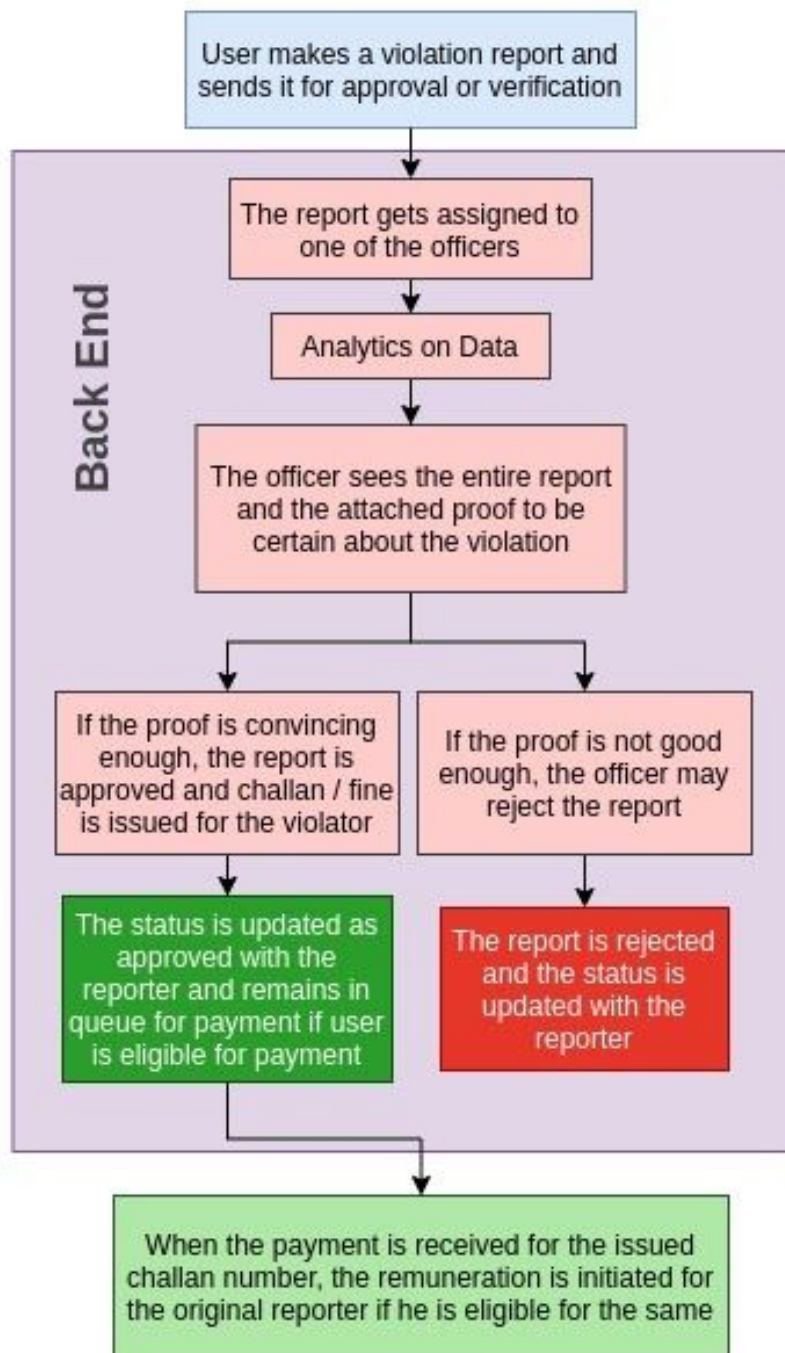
User makes a violation report and sends it for approval or verification

Back End

The report gets assigned to one of the officers

Analytics on Data

The officer sees the entire report and the attached proof to be certain about the violation

If the proof is convincing enough, the report is approved and challan / fine is issued for the violator

If the proof is not good enough, the officer may reject the report

The status is updated as approved with the reporter and remains in queue for payment if user is eligible for payment

The report is rejected and the status is updated with the reporter

When the payment is received for the issued challan number, the remuneration is initiated for the original reporter if he is eligible for the same